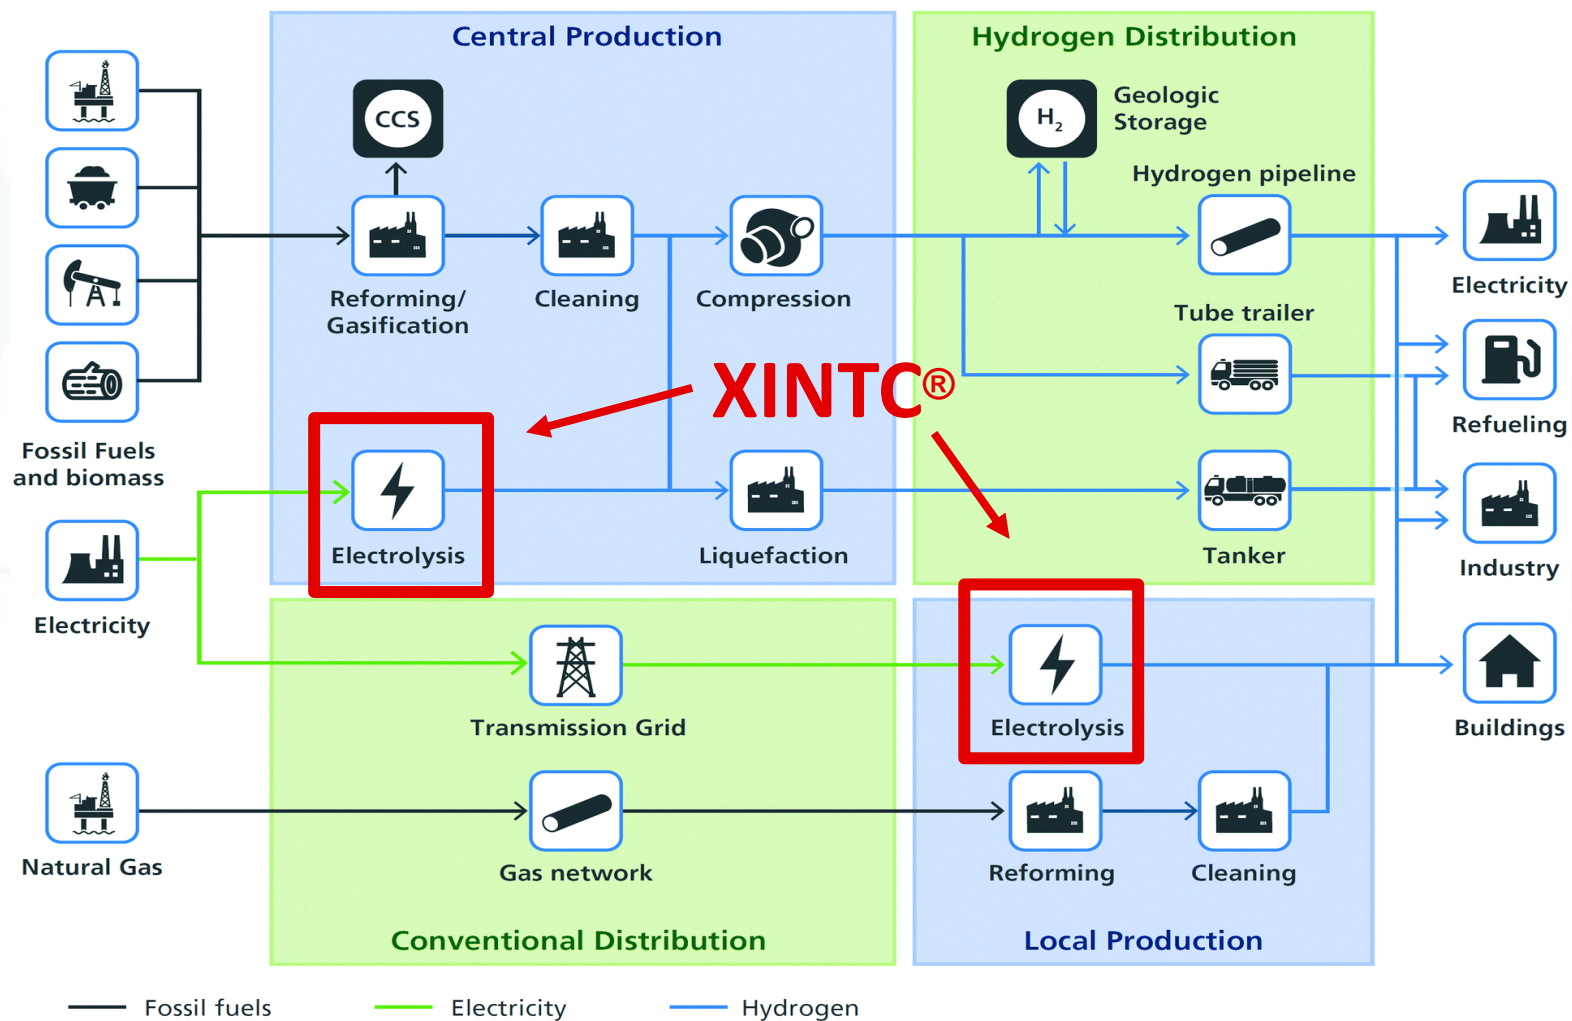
Central Production

Hydrogen Distribution

CCS

$H_2$

Geologic Storage

Hydrogen pipeline

Reforming/ Gasification

Cleaning

Compression

Electricity

Tube trailer

XINTC®

Refueling

Fossil Fuels and biomass

Electrolysis

Liquefaction

Tanker

Industry

Electricity

Electrolysis

Transmission Grid

Buildings

Natural Gas

Gas network

Reforming

Cleaning

Conventional Distribution

Local Production

Fossil fuels

Electricity

Hydrogen